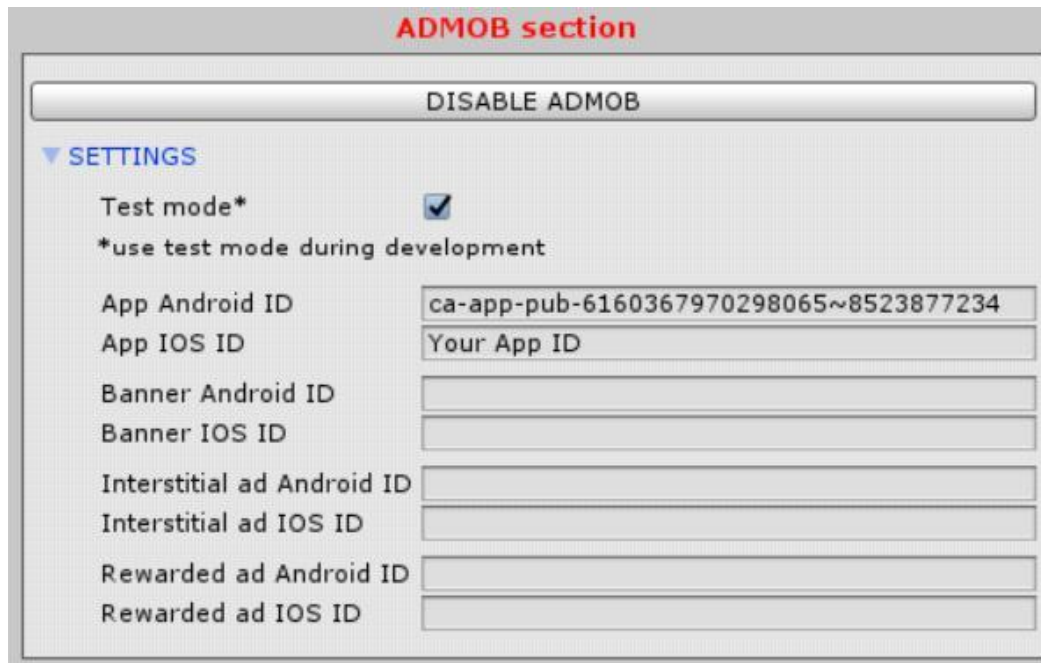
ADMOB section

DISABLE ADMOB

▼ SETTINGS

Test mode*

*use test mode during development

App Android ID ca-app-pub-6160367970298065~8523877234
App IOS ID Your App ID

Banner Android ID
Banner IOS ID

Interstitial ad Android ID
Interstitial ad IOS ID

Rewarded ad Android ID
Rewarded ad IOS ID